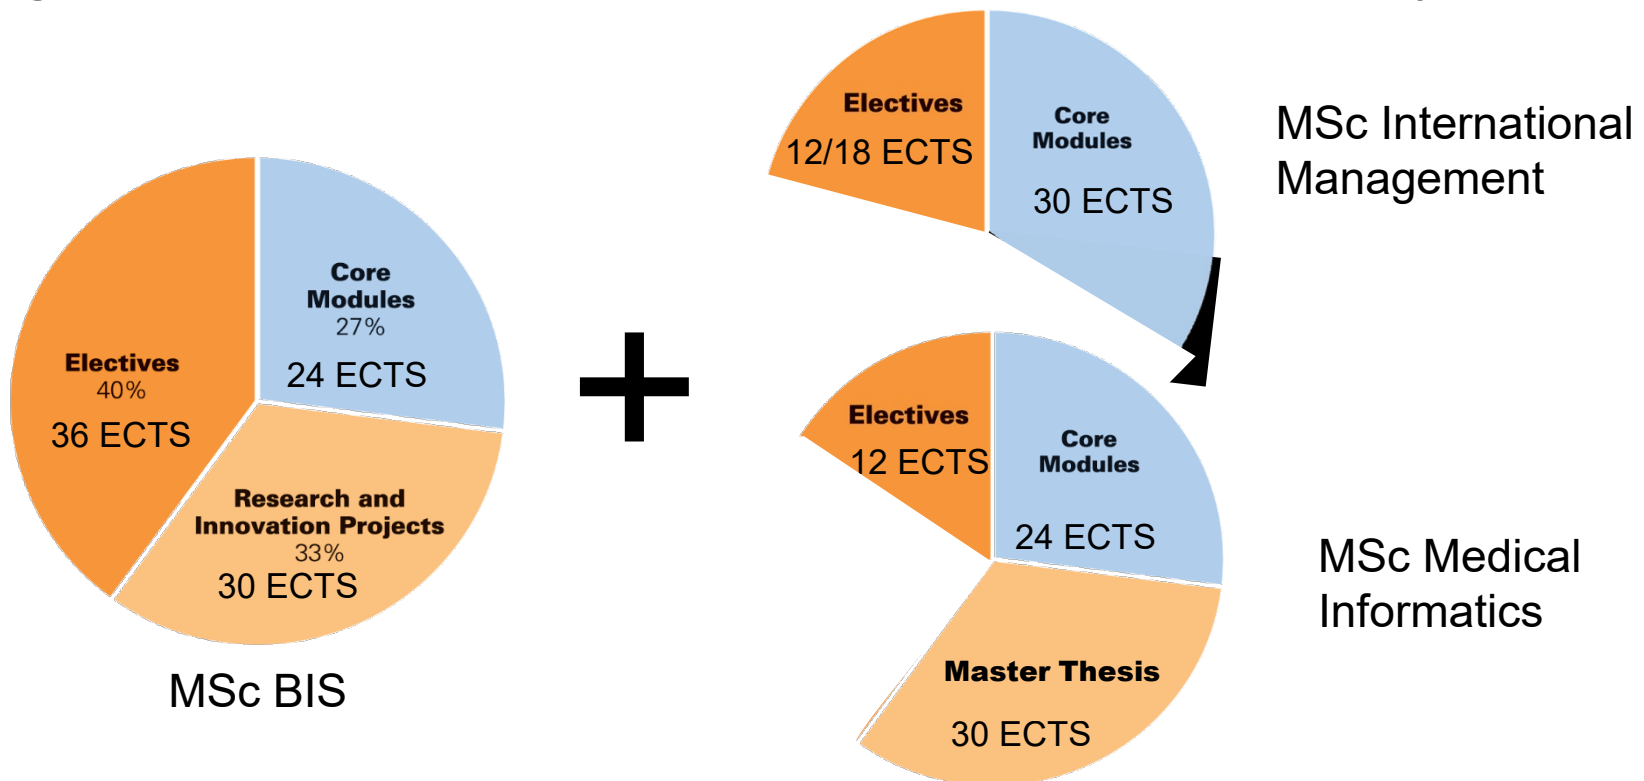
Electives
40%
36 ECTS

Core
Modules
27%
24 ECTS

Research and
Innovation Projects
33%
30 ECTS

MSc BIS

+

Electives
12/18 ECTS

Core
Modules
30 ECTS

MSc International
Management

Electives
12 ECTS

Core
Modules
24 ECTS

Master Thesis
30 ECTS

MSc Medical
Informatics